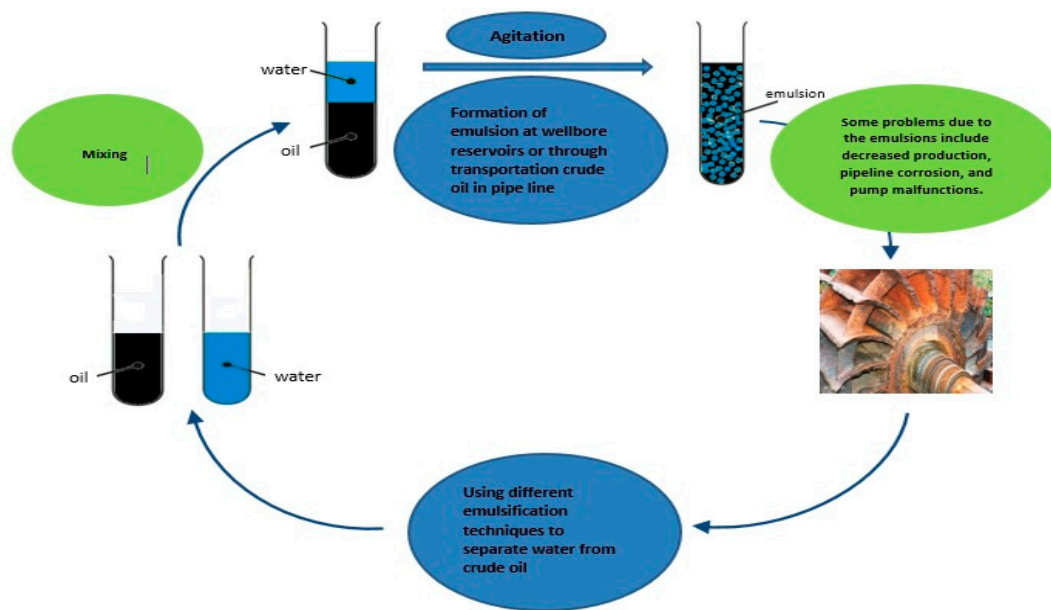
Mixing

water

oil

Agitation

Formation of emulsion at wellbore reservoirs or through transportation crude oil in pipe line

emulsion

Some problems due to the emulsions include decreased production, pipeline corrosion, and pump malfunctions.

oil

water

Using different emulsification techniques to separate water from crude oil